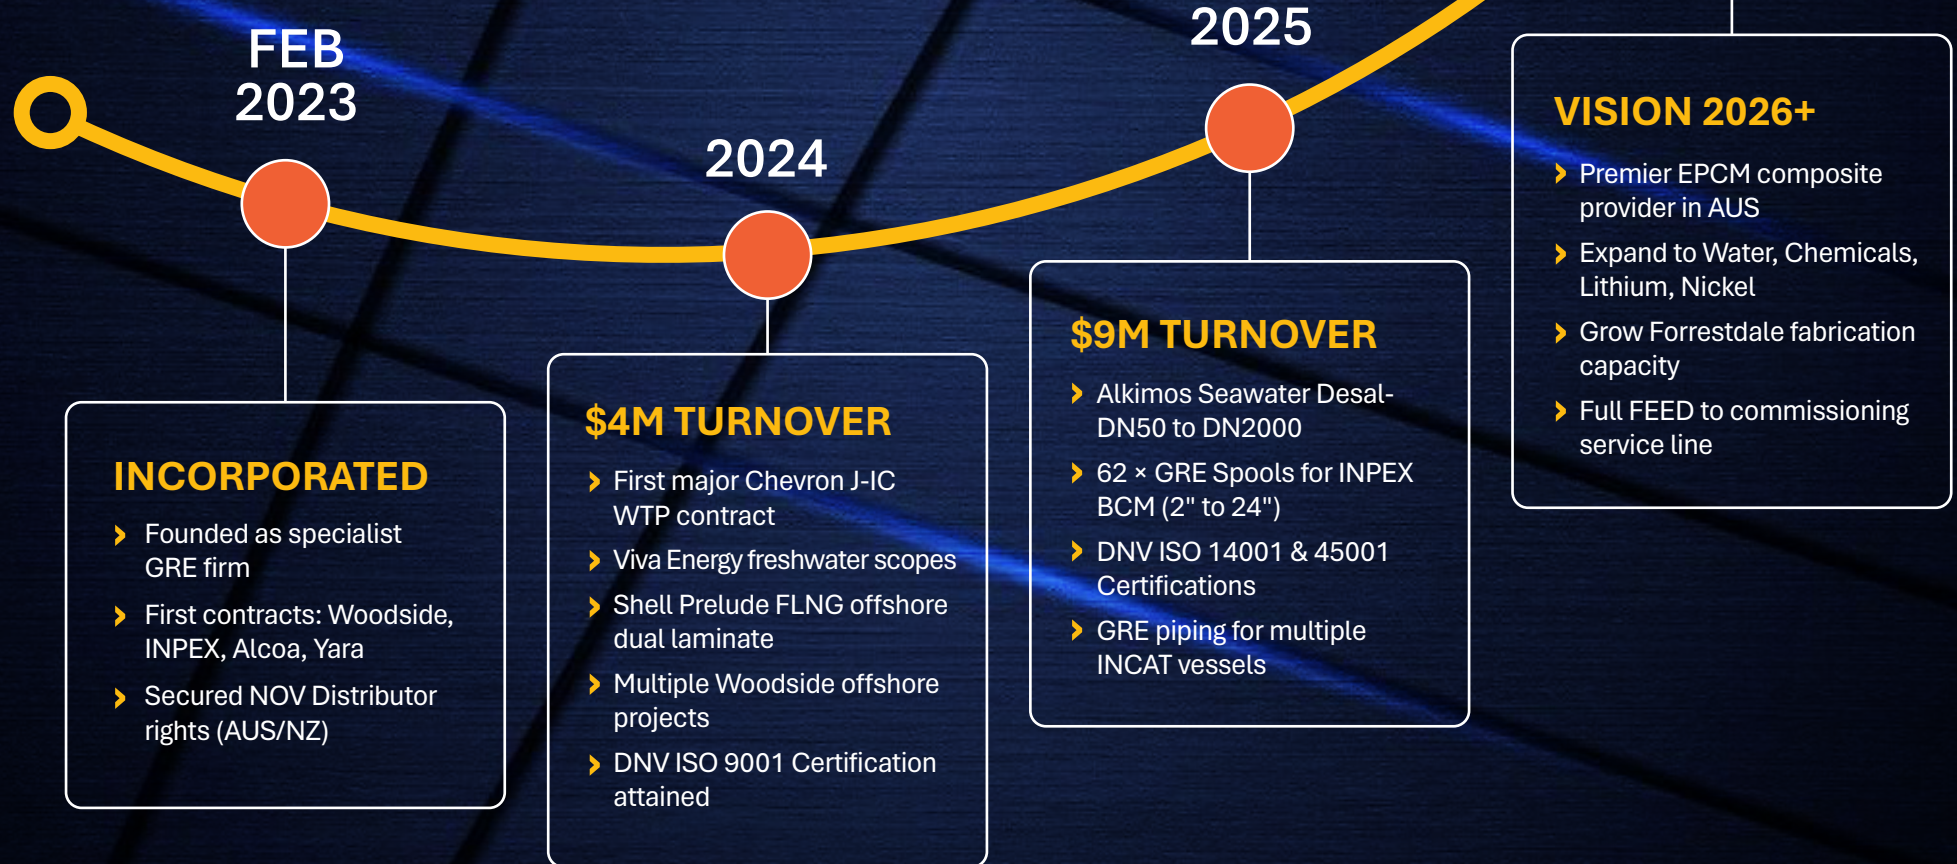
FEB
2023

2024

2025

INCORPORATED

Founded as specialist GRE firm

First contracts: Woodside, INPEX, Alcoa, Yara

Secured NOV Distributor rights (AUS/NZ)

$4M TURNOVER

First major Chevron J-IC WTP contract

Viva Energy freshwater scopes

Shell Prelude FLNG offshore dual laminate

Multiple Woodside offshore projects

DNV ISO 9001 Certification attained

$9M TURNOVER

Alkimos Seawater Desal- DN50 to DN2000

62 × GRE Spools for INPEX BCM (2" to 24")

DNV ISO 14001 & 45001 Certifications

GRE piping for multiple INCAT vessels

VISION 2026+

Premier EPCM composite provider in AUS

Expand to Water, Chemicals, Lithium, Nickel

Grow Forrestdale fabrication capacity

Full FEED to commissioning service line